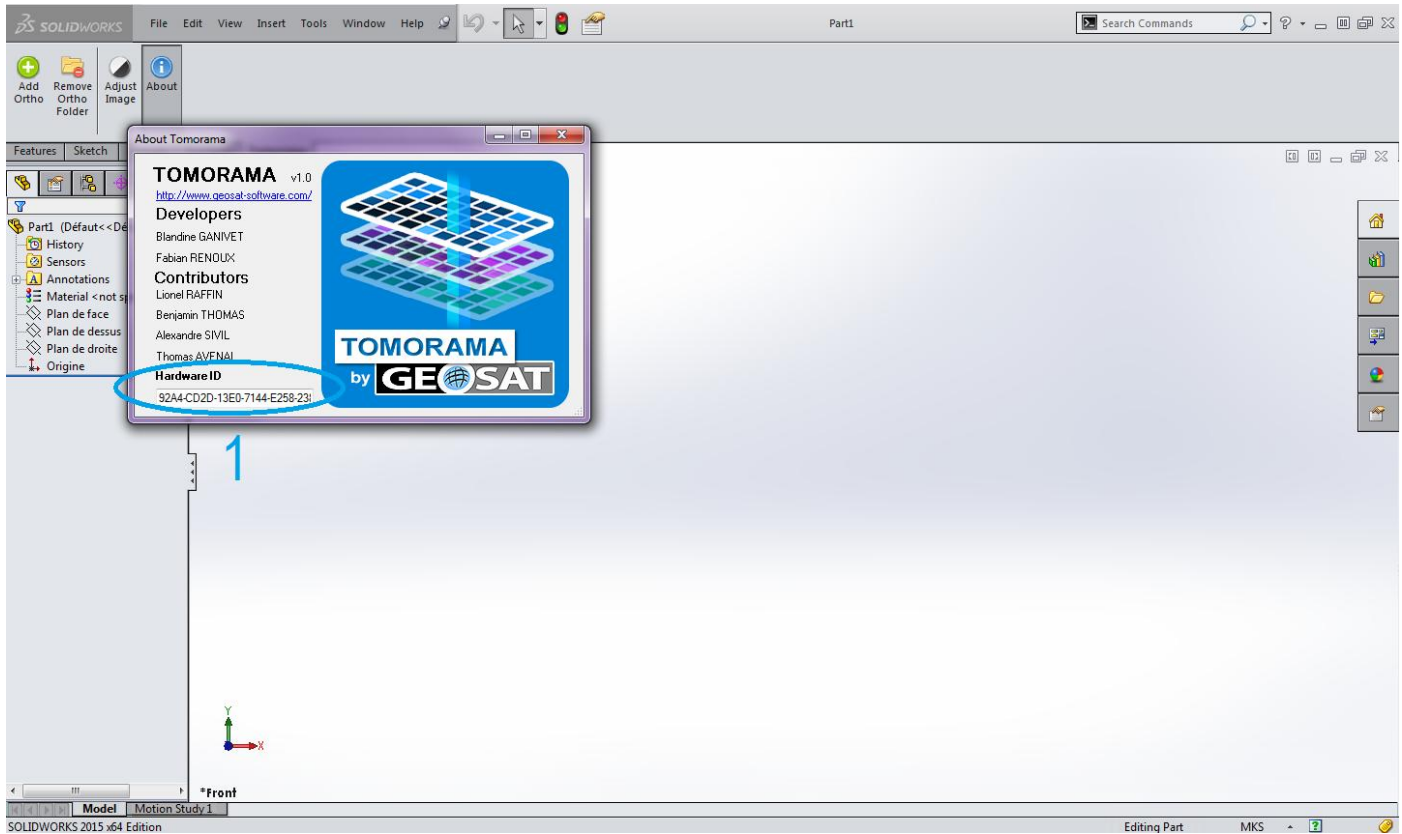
SOLIDWORKS File Edit View Insert Tools Window Help

Part1

Search Commands

Add Ortho
Remove Ortho Folder
Adjust Image
About

Features Sketch

About Tomorama

TOMORAMA v1.0
http://www.geosat-software.com/
Developers
Blandine GANIVET
Fabian RENOUX
Contributors
Lionel RAFFIN
Benjamin THOMAS
Alexandre SIVIL
Thomas AVENAI
Hardware ID
92A4-CD2D-13E0-7144-E258-23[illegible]

TOMORAMA
by GEOSAT

Part1 (Défaut<<Dé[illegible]
History
Sensors
Annotations
Material <not sp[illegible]
Plan de face
Plan de dessus
Plan de droite
Origine

1

Y
X

*Front

Model Motion Study 1

SOLIDWORKS 2015 x64 Edition

Editing Part MKS